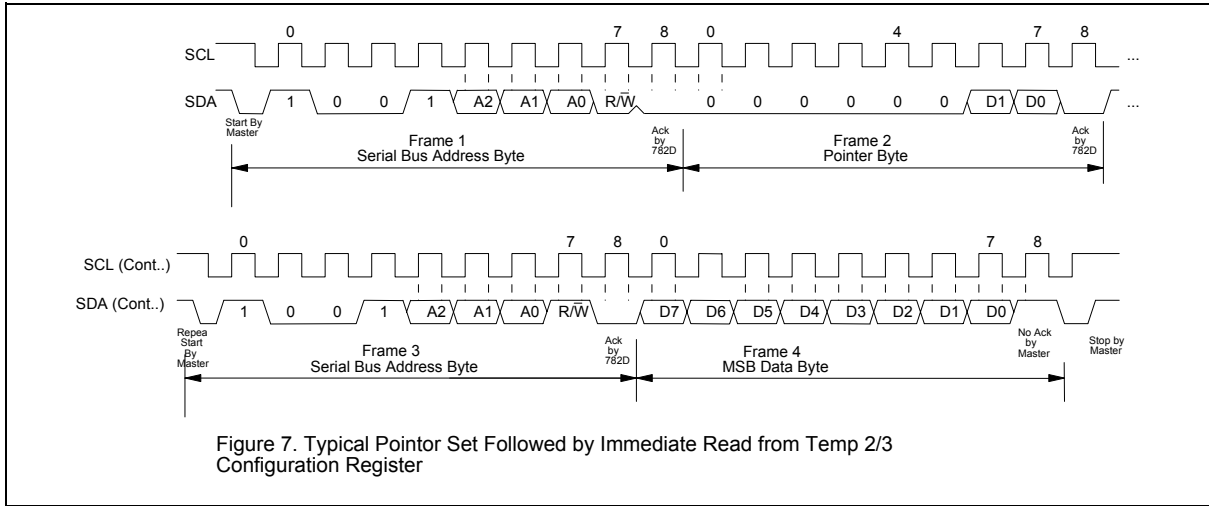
SCL
0
7
8
0
4
7
8
...

SDA
1
0
0
1
A2
A1
A0
$R/\overline{W}$
0
0
0
0
0
0
D1
D0
...

Start By Master

Frame 1
Serial Bus Address Byte

Ack by 782D

Frame 2
Pointer Byte

Ack by 782D

0
7
8
0
7
8

SCL (Cont..)

SDA (Cont..)
1
0
0
1
A2
A1
A0
$R/\overline{W}$
D7
D6
D5
D4
D3
D2
D1
D0

Repea Start By Master

Frame 3
Serial Bus Address Byte

Ack by 782D

Frame 4
MSB Data Byte

No Ack by Master

Stop by Master

Figure 7. Typical Pointor Set Followed by Immediate Read from Temp 2/3 Configuration Register